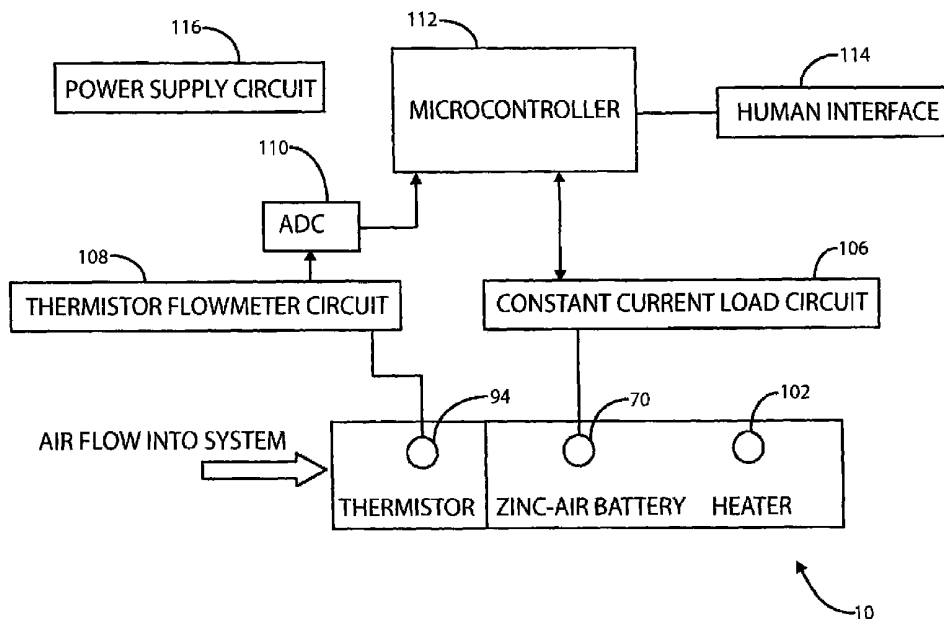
116
POWER SUPPLY CIRCUIT
112
MICROCONTROLLER
114
HUMAN INTERFACE
110
ADC
108
THERMISTOR FLOWMETER CIRCUIT
106
CONSTANT CURRENT LOAD CIRCUIT
94
70
102
AIR FLOW INTO SYSTEM
THERMISTOR
ZINC-AIR BATTERY
HEATER
10